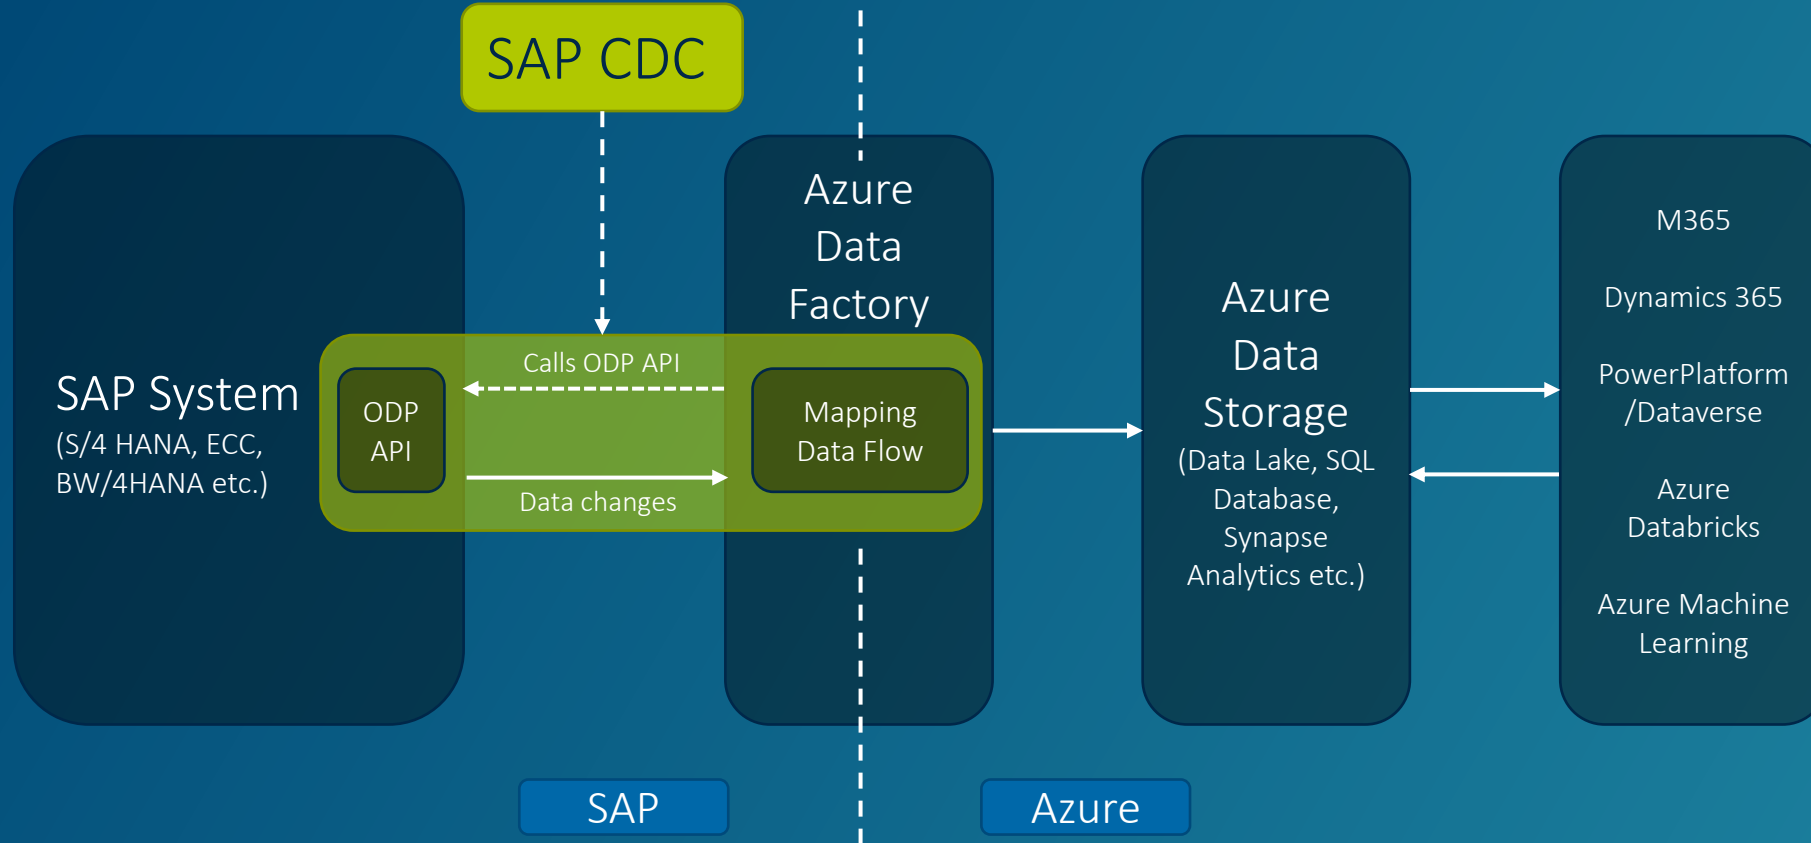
SAP CDC

SAP System
(S/4 HANA, ECC, BW/4HANA etc.)

ODP API

Calls ODP API

Data changes

Azure Data Factory

Mapping Data Flow

Azure Data Storage
(Data Lake, SQL Database, Synapse Analytics etc.)

M365

Dynamics 365

PowerPlatform /Dataverse

Azure Databricks

Azure Machine Learning

SAP

Azure